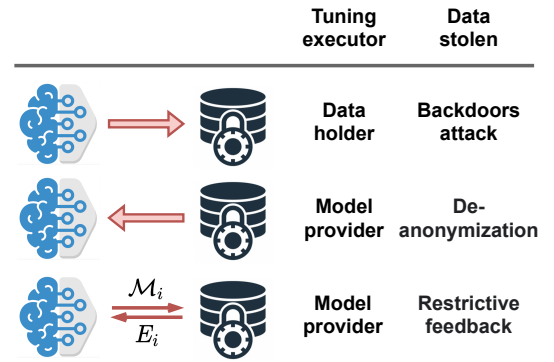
| | | Tuning executor | Data stolen |
|---|---|---|---|
| | | Data holder | Backdoors attack |
| | | Model provider | De-anonymization |
| | $\mathcal{M}_i$ $E_i$ | Model provider | Restrictive feedback |